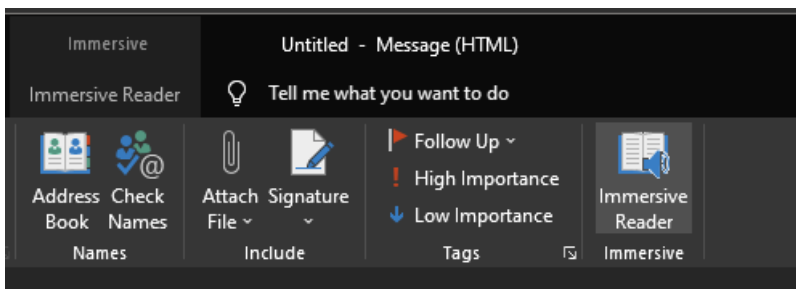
Immersive

Untitled - Message (HTML)

Immersive Reader

Tell me what you want to do

Address Book

Check Names

Names

Attach File

Signature

Include

Follow Up

High Importance

Low Importance

Tags

Immersive Reader

Immersive